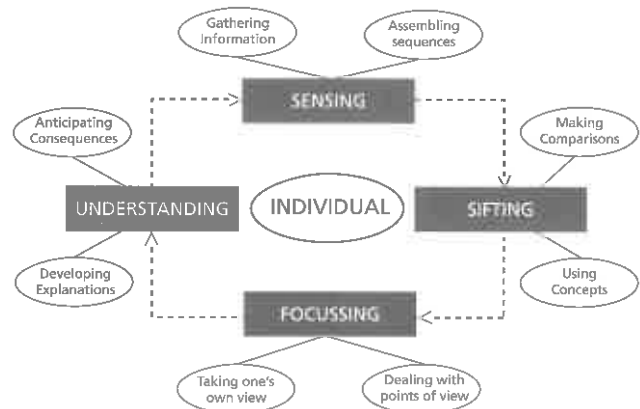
Gathering Information

Assembling sequences

SENSING

Anticipating Consequences

Making Comparisons

UNDERSTANDING

INDIVIDUAL

SIFTING

Developing Explanations

Using Concepts

FOCUSSING

Taking one's own view

Dealing with points of view